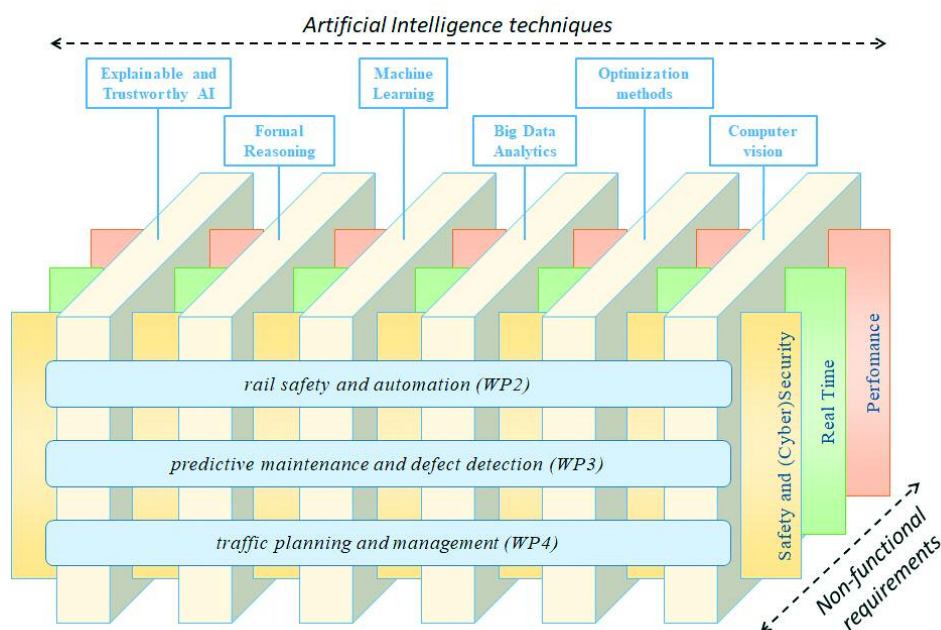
Artificial Intelligence techniques

Explainable and Trustworthy AI

Formal Reasoning

Machine Learning

Big Data Analytics

Optimization methods

Computer vision

rail safety and automation (WP2)

predictive maintenance and defect detection (WP3)

traffic planning and management (WP4)

Safety and (Cyber)Security

Real Time

Perfomance

Non-functional requirements